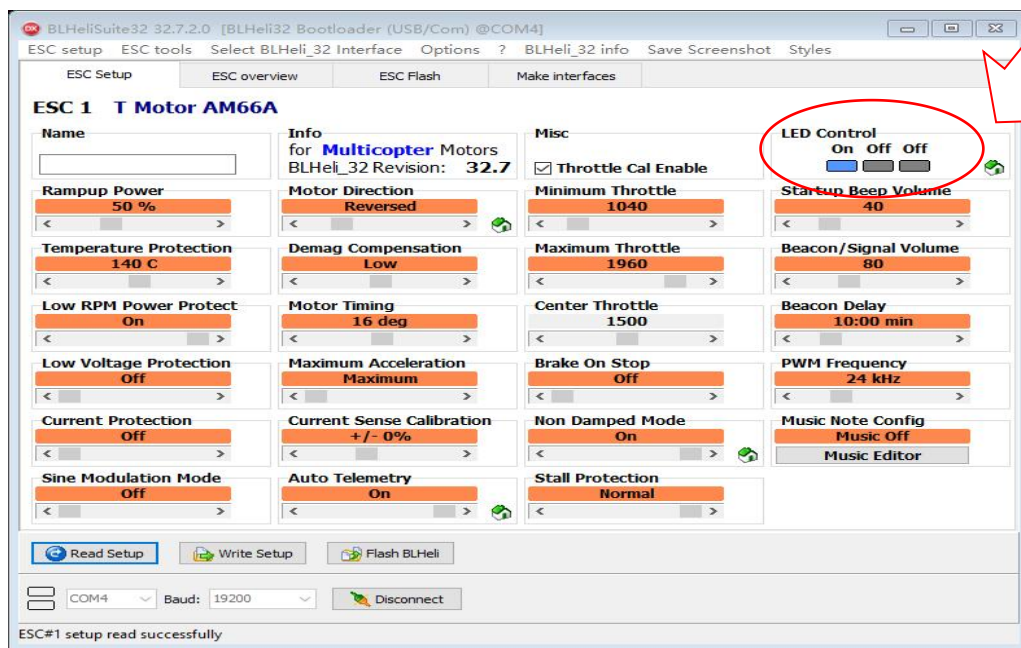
BLHeliSuite32 32.7.2.0 [BLHeli32 Bootloader (USB/Com) @COM4]

ESC setup ESC tools Select BLHeli_32 Interface Options ? BLHeli_32 info Save Screenshot Styles

ESC Setup | ESC overview | ESC Flash | Make interfaces

ESC 1 T Motor AM66A

Name

Info
for Multicopter Motors
BLHeli_32 Revision: 32.7

Misc
Throttle Cal Enable

LED Control
On Off Off

Rampup Power
50 %

Motor Direction
Reversed

Minimum Throttle
1040

Startup Beep Volume
40

Temperature Protection
140 C

Demag Compensation
Low

Maximum Throttle
1960

Beacon/Signal Volume
80

Low RPM Power Protect
On

Motor Timing
16 deg

Center Throttle
1500

Beacon Delay
10:00 min

Low Voltage Protection
Off

Maximum Acceleration
Maximum

Brake On Stop
Off

PWM Frequency
24 kHz

Current Protection
Off

Current Sense Calibration
+/- 0%

Non Damped Mode
On

Music Note Config
Music Off
Music Editor

Sine Modulation Mode
Off

Auto Telemetry
On

Stall Protection
Normal

Read Setup | Write Setup | Flash BLHeli

COM4 Baud: 19200 Disconnect

ESC#1 setup read successfully